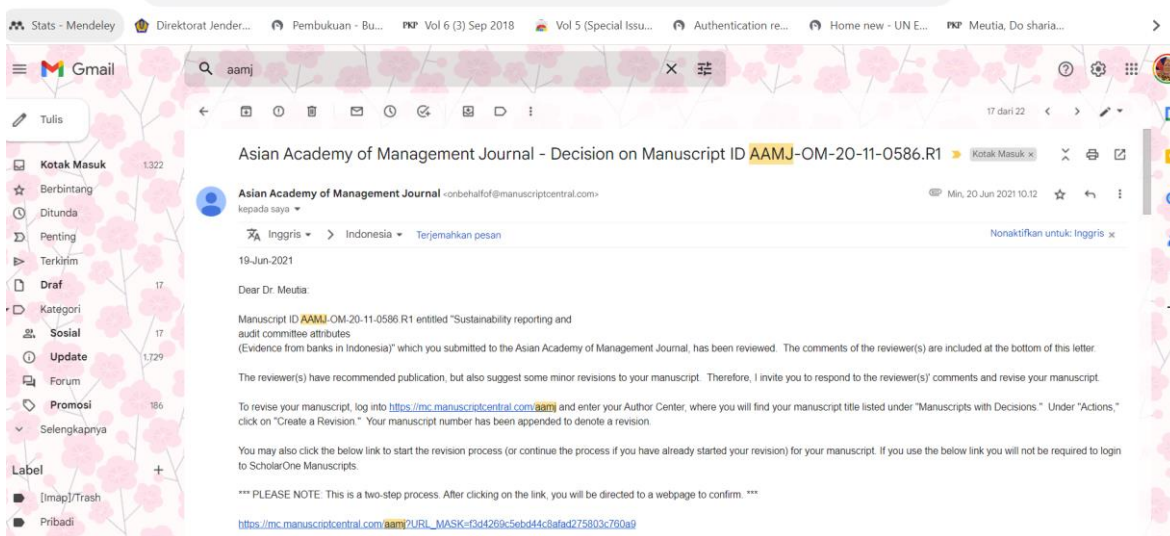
Stats - Mendeley | Direktorat Jender... | Pembukuan - Bu... | PKP Vol 6 (3) Sep 2018 | Vol 5 (Special Issu... | Authentication re... | Home new - UN E... | PKP Meutia, Do sharia...

Gmail

aamj

Tulis

Kotak Masuk 1.322
Berbintang
Ditunda
Penting
Terkirim
Draf 17
Kategori
Sosial 17
Update 1.729
Forum
Promosi 186
Selengkapnya

Label +
[Imap]/Trash
Pribadi

17 dari 22

Asian Academy of Management Journal - Decision on Manuscript ID AAMJ-OM-20-11-0586.R1 Kotak Masuk ×

Asian Academy of Management Journal <onbehalfof@manuscriptcentral.com>
kepada saya

Min, 20 Jun 2021 10.12

Inggris > Indonesia Terjemahkan pesan

Nonaktifkan untuk: Inggris ×

19-Jun-2021

Dear Dr. Meutia:

Manuscript ID AAMJ-OM-20-11-0586.R1 entitled "Sustainability reporting and audit committee attributes (Evidence from banks in Indonesia)" which you submitted to the Asian Academy of Management Journal, has been reviewed. The comments of the reviewer(s) are included at the bottom of this letter.

The reviewer(s) have recommended publication, but also suggest some minor revisions to your manuscript. Therefore, I invite you to respond to the reviewer(s)' comments and revise your manuscript.

To revise your manuscript, log into https://mc.manuscriptcentral.com/aamj and enter your Author Center, where you will find your manuscript title listed under "Manuscripts with Decisions." Under "Actions," click on "Create a Revision." Your manuscript number has been appended to denote a revision.

You may also click the below link to start the revision process (or continue the process if you have already started your revision) for your manuscript. If you use the below link you will not be required to login to ScholarOne Manuscripts.

*** PLEASE NOTE: This is a two-step process. After clicking on the link, you will be directed to a webpage to confirm. ***

https://mc.manuscriptcentral.com/aamj?URL_MASK=f3d4269c5ebd44c8afad275803c760a9